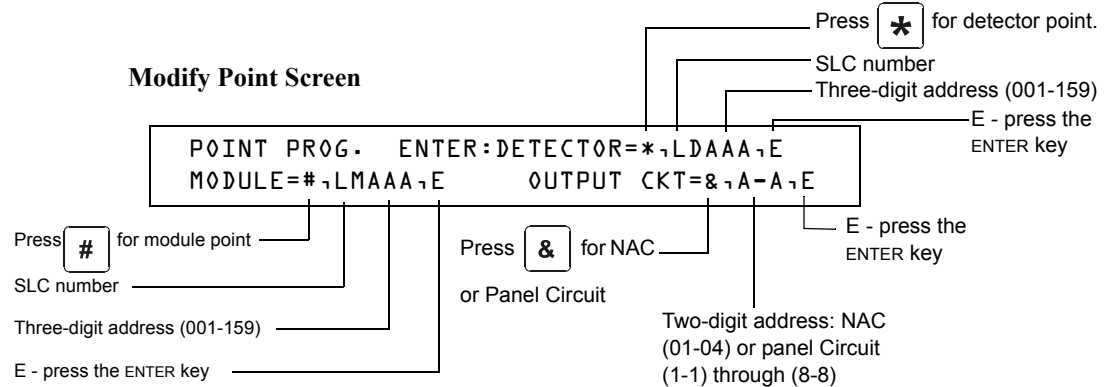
Press * for detector point.

SLC number

Three-digit address (001-159)

E - press the ENTER key

Modify Point Screen

POINT PROG. ENTER:DETECTOR=*¬LDAAA¬E
MODULE=#¬LMAAA¬E OUTPUT CKT=&¬A-A¬E

Press # for module point

SLC number

Three-digit address (001-159)

E - press the ENTER key

Press & for NAC or Panel Circuit

E - press the ENTER key

Two-digit address: NAC (01-04) or panel Circuit (1-1) through (8-8)